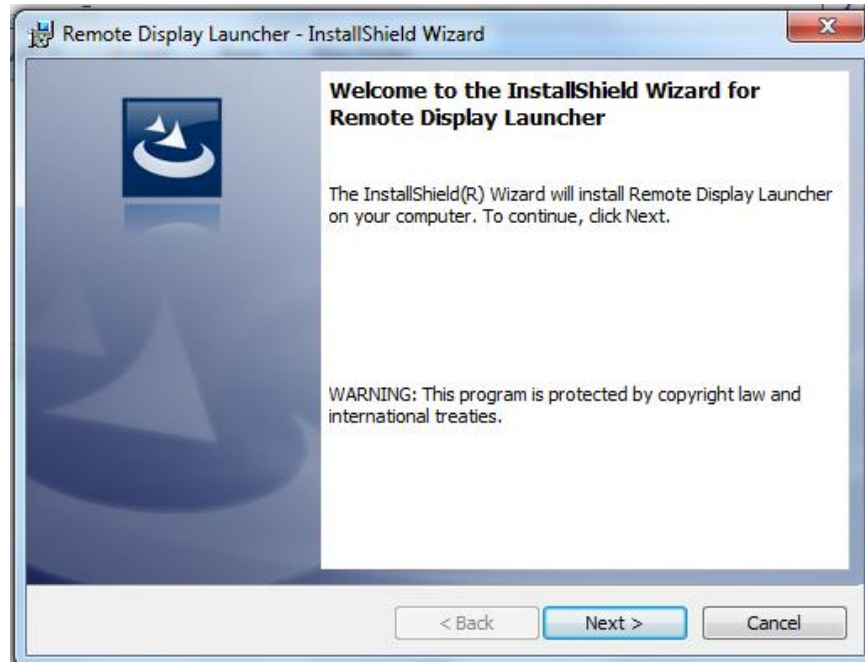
Remote Display Launcher - InstallShield Wizard

Welcome to the InstallShield Wizard for Remote Display Launcher

The InstallShield(R) Wizard will install Remote Display Launcher on your computer. To continue, click Next.

WARNING: This program is protected by copyright law and international treaties.

< Back

Next >

Cancel